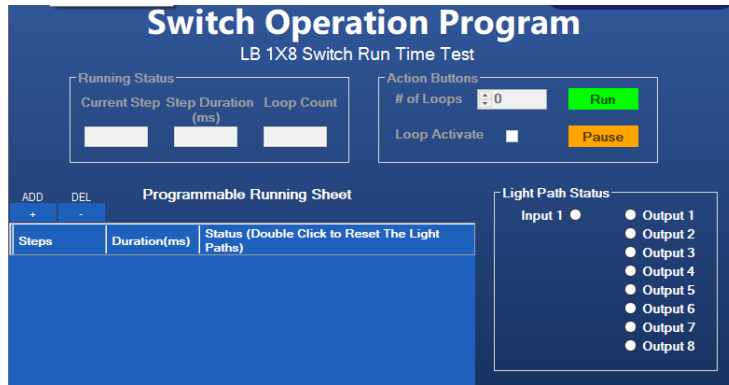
Switch Operation Program

LB 1X8 Switch Run Time Test

Running Status

Current Step

Step Duration (ms)

Loop Count

Action Buttons

# of Loops

0

Run

Loop Activate

Pause

ADD

+

DEL

-

Programmable Running Sheet

| Steps | Duration(ms) | Status (Double Click to Reset The Light Paths) |
|---|---|---|

Light Path Status

Input 1

Output 1

Output 2

Output 3

Output 4

Output 5

Output 6

Output 7

Output 8